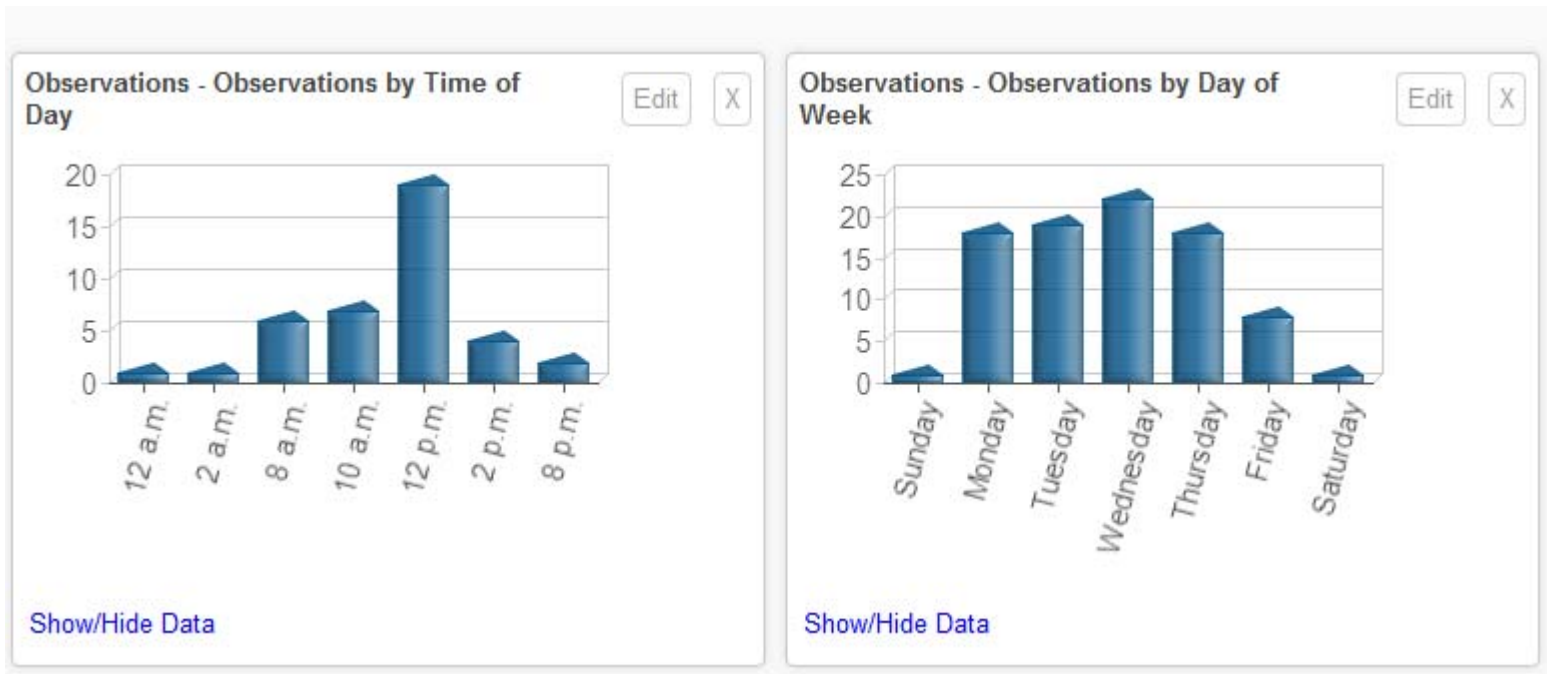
Observations - Observations by Time of Day

Edit

X

20
15
10
5
0

12 a.m.
2 a.m.
8 a.m.
10 a.m.
12 p.m.
2 p.m.
8 p.m.

Show/Hide Data

Observations - Observations by Day of Week

Edit

X

25
20
15
10
5
0

Sunday
Monday
Tuesday
Wednesday
Thursday
Friday
Saturday

Show/Hide Data